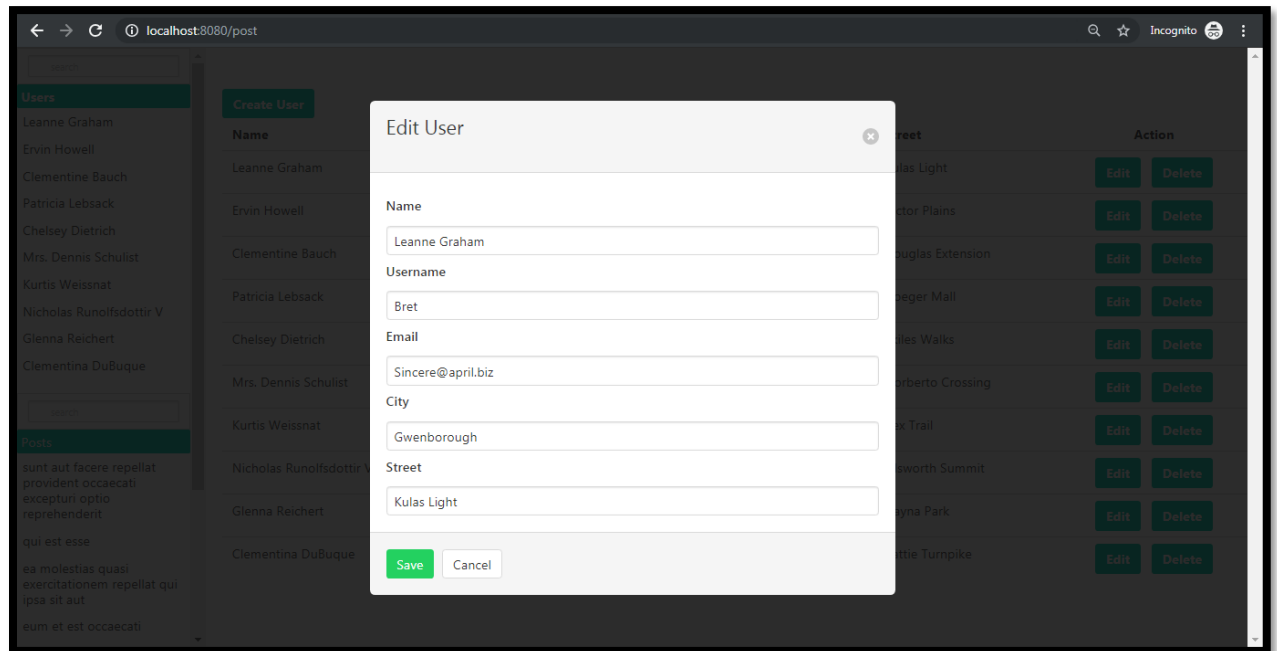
localhost:8080/post

Incognito

Users
Leanne Graham
Ervin Howell
Clementine Bauch
Patricia Lebsack
Chelsey Dietrich
Mrs. Dennis Schulist
Kurtis Weissnat
Nicholas Runolfsdottir V
Glenna Reichert
Clementina DuBuque

Posts
sunt aut facere repellat provident occaecati excepturi optio reprehenderit
qui est esse
ea molestias quasi exercitationem repellat qui ipsa sit aut
eum et est occaecati

Create User

| Name | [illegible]reet | Action |
|---|---|---|
| Leanne Graham | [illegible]las Light | Edit Delete |
| Ervin Howell | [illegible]ctor Plains | Edit Delete |
| Clementine Bauch | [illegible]uglas Extension | Edit Delete |
| Patricia Lebsack | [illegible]beger Mall | Edit Delete |
| Chelsey Dietrich | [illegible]les Walks | Edit Delete |
| Mrs. Dennis Schulist | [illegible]orberto Crossing | Edit Delete |
| Kurtis Weissnat | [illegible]x Trail | Edit Delete |
| Nicholas Runolfsdottir V | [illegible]sworth Summit | Edit Delete |
| Glenna Reichert | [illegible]ayna Park | Edit Delete |
| Clementina DuBuque | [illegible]ttie Turnpike | Edit Delete |

Edit User

Name
Leanne Graham
Username
Bret
Email
Sincere@april.biz
City
Gwenborough
Street
Kulas Light

Save Cancel